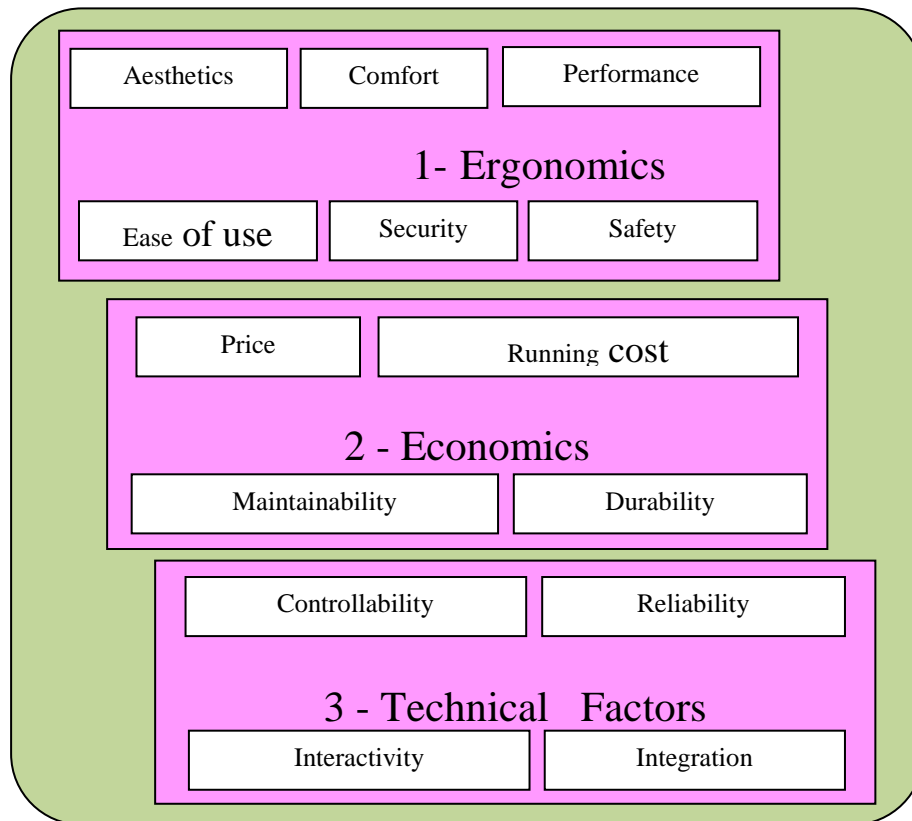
Aesthetics
Comfort
Performance

1- Ergonomics

Ease of use
Security
Safety

Price
Running cost

2 - Economics

Maintainability
Durability

Controllability
Reliability

3 - Technical Factors

Interactivity
Integration